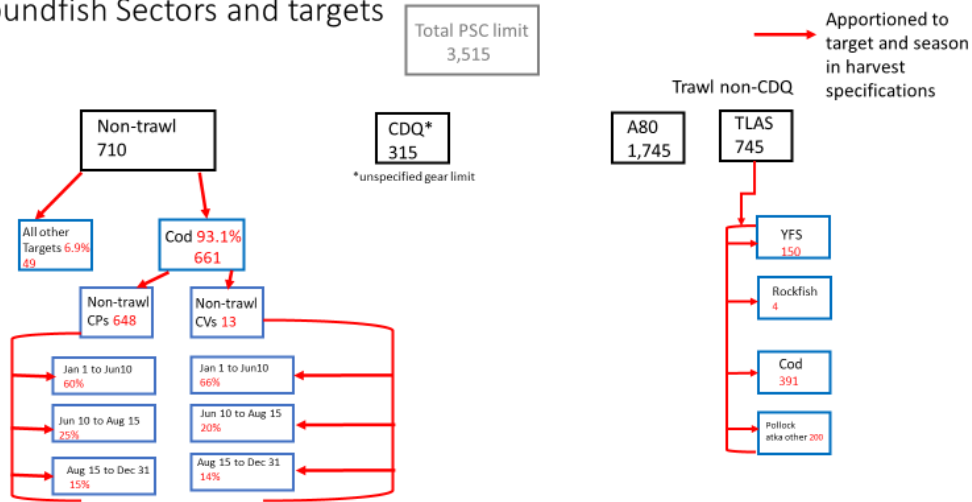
oundfish Sectors and targets

Total PSC limit
3,515

Apportioned to target and season in harvest specifications

Trawl non-CDQ

Non-trawl
710

CDQ*
315

*unspecified gear limit

A80
1,745

TLAS
745

All other Targets 6.9%
49

Cod 93.1%
661

YFS
150

Rockfish
4

Non-trawl CPs 648

Non-trawl CVs 13

Cod
391

Jan 1 to Jun10
60%

Jun 10 to Aug 15
25%

Aug 15 to Dec 31
15%

Jan 1 to Jun10
66%

Jun 10 to Aug 15
20%

Aug 15 to Dec 31
14%

Pollock atka other 200